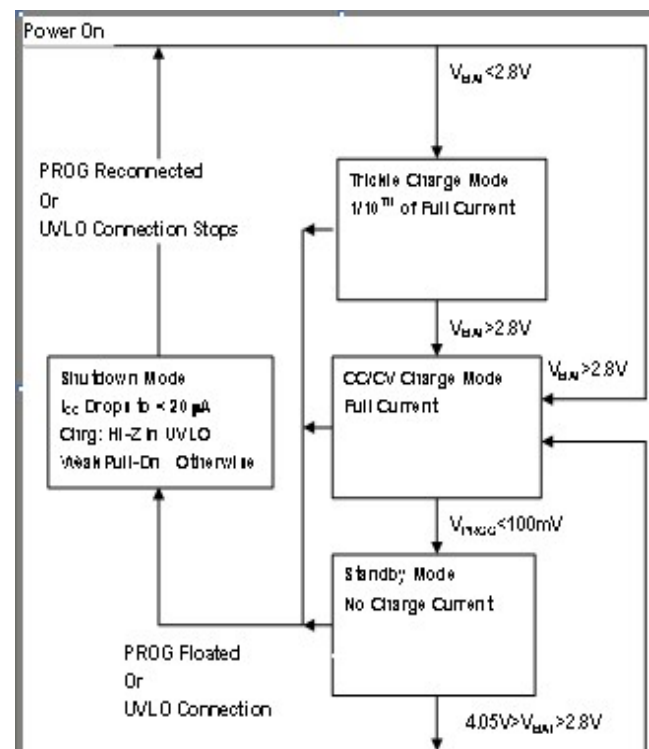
Power On

$V_{BAT}$<2.8V

Trickle Charge Mode
1/10$^{TH}$ of Full Current

PROG Reconnected
Or
UVLO Connection Stops

$V_{BAT}$>2.8V

$V_{BAT}$>2.8V

CC/CV Charge Mode
Full Current

Shutdown Mode
$I_{CC}$ Drops to < 20 μA
Chrg: Hi-Z in UVLO
Weak Pull-Dn Otherwise

$V_{PROG}$<100mV

Standby Mode
No Charge Current

PROG Floated
Or
UVLO Connection

4.05V>$V_{BAT}$>2.8V